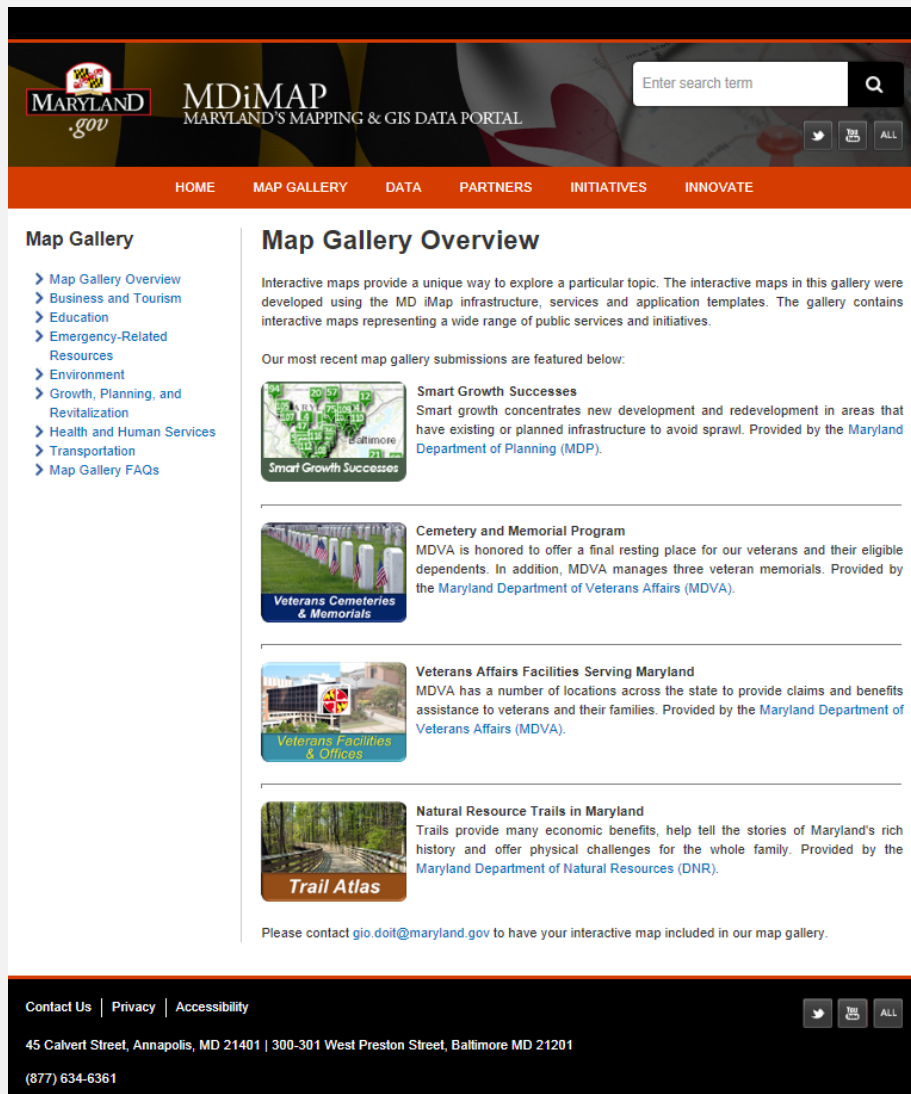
MARYLAND .gov

MDiMAP
MARYLAND'S MAPPING & GIS DATA PORTAL

Enter search term

ALL

HOME MAP GALLERY DATA PARTNERS INITIATIVES INNOVATE

Map Gallery

Map Gallery Overview
Business and Tourism
Education
Emergency-Related Resources
Environment
Growth, Planning, and Revitalization
Health and Human Services
Transportation
Map Gallery FAQs

Map Gallery Overview

Interactive maps provide a unique way to explore a particular topic. The interactive maps in this gallery were developed using the MD iMap infrastructure, services and application templates. The gallery contains interactive maps representing a wide range of public services and initiatives.

Our most recent map gallery submissions are featured below:

Smart Growth Successes

Smart Growth Successes
Smart growth concentrates new development and redevelopment in areas that have existing or planned infrastructure to avoid sprawl. Provided by the Maryland Department of Planning (MDP).

Veterans Cemeteries & Memorials

Cemetery and Memorial Program
MDVA is honored to offer a final resting place for our veterans and their eligible dependents. In addition, MDVA manages three veteran memorials. Provided by the Maryland Department of Veterans Affairs (MDVA).

Veterans Facilities & Offices

Veterans Affairs Facilities Serving Maryland
MDVA has a number of locations across the state to provide claims and benefits assistance to veterans and their families. Provided by the Maryland Department of Veterans Affairs (MDVA).

Trail Atlas

Natural Resource Trails in Maryland
Trails provide many economic benefits, help tell the stories of Maryland's rich history and offer physical challenges for the whole family. Provided by the Maryland Department of Natural Resources (DNR).

Please contact gio.doit@maryland.gov to have your interactive map included in our map gallery.

Contact Us | Privacy | Accessibility

ALL

45 Calvert Street, Annapolis, MD 21401 | 300-301 West Preston Street, Baltimore MD 21201

(877) 634-6361